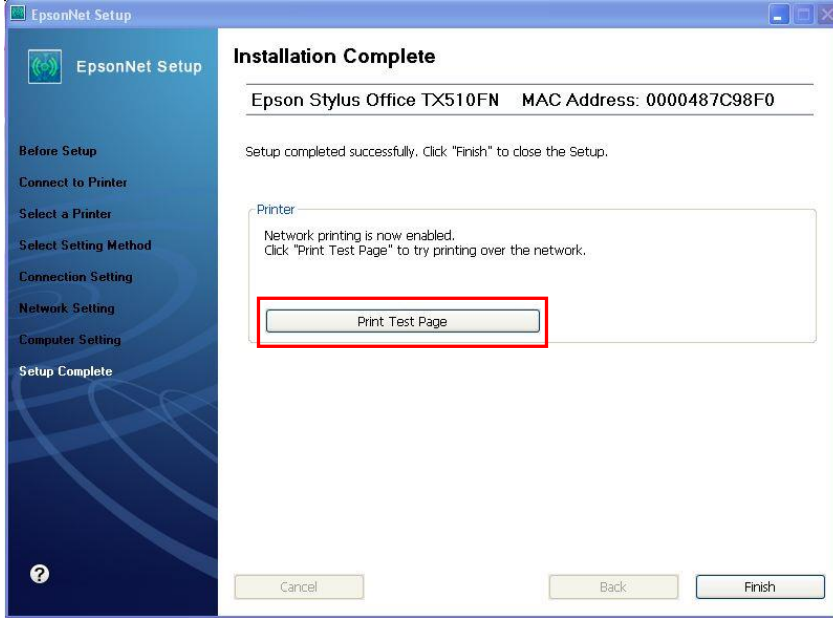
EpsonNet Setup

EpsonNet Setup

Before Setup
Connect to Printer
Select a Printer
Select Setting Method
Connection Setting
Network Setting
Computer Setting
Setup Complete

?

Installation Complete

Epson Stylus Office TX510FN MAC Address: 0000487C98F0

Setup completed successfully. Click "Finish" to close the Setup.

Printer
Network printing is now enabled.
Click "Print Test Page" to try printing over the network.

Print Test Page

Cancel
Back
Finish